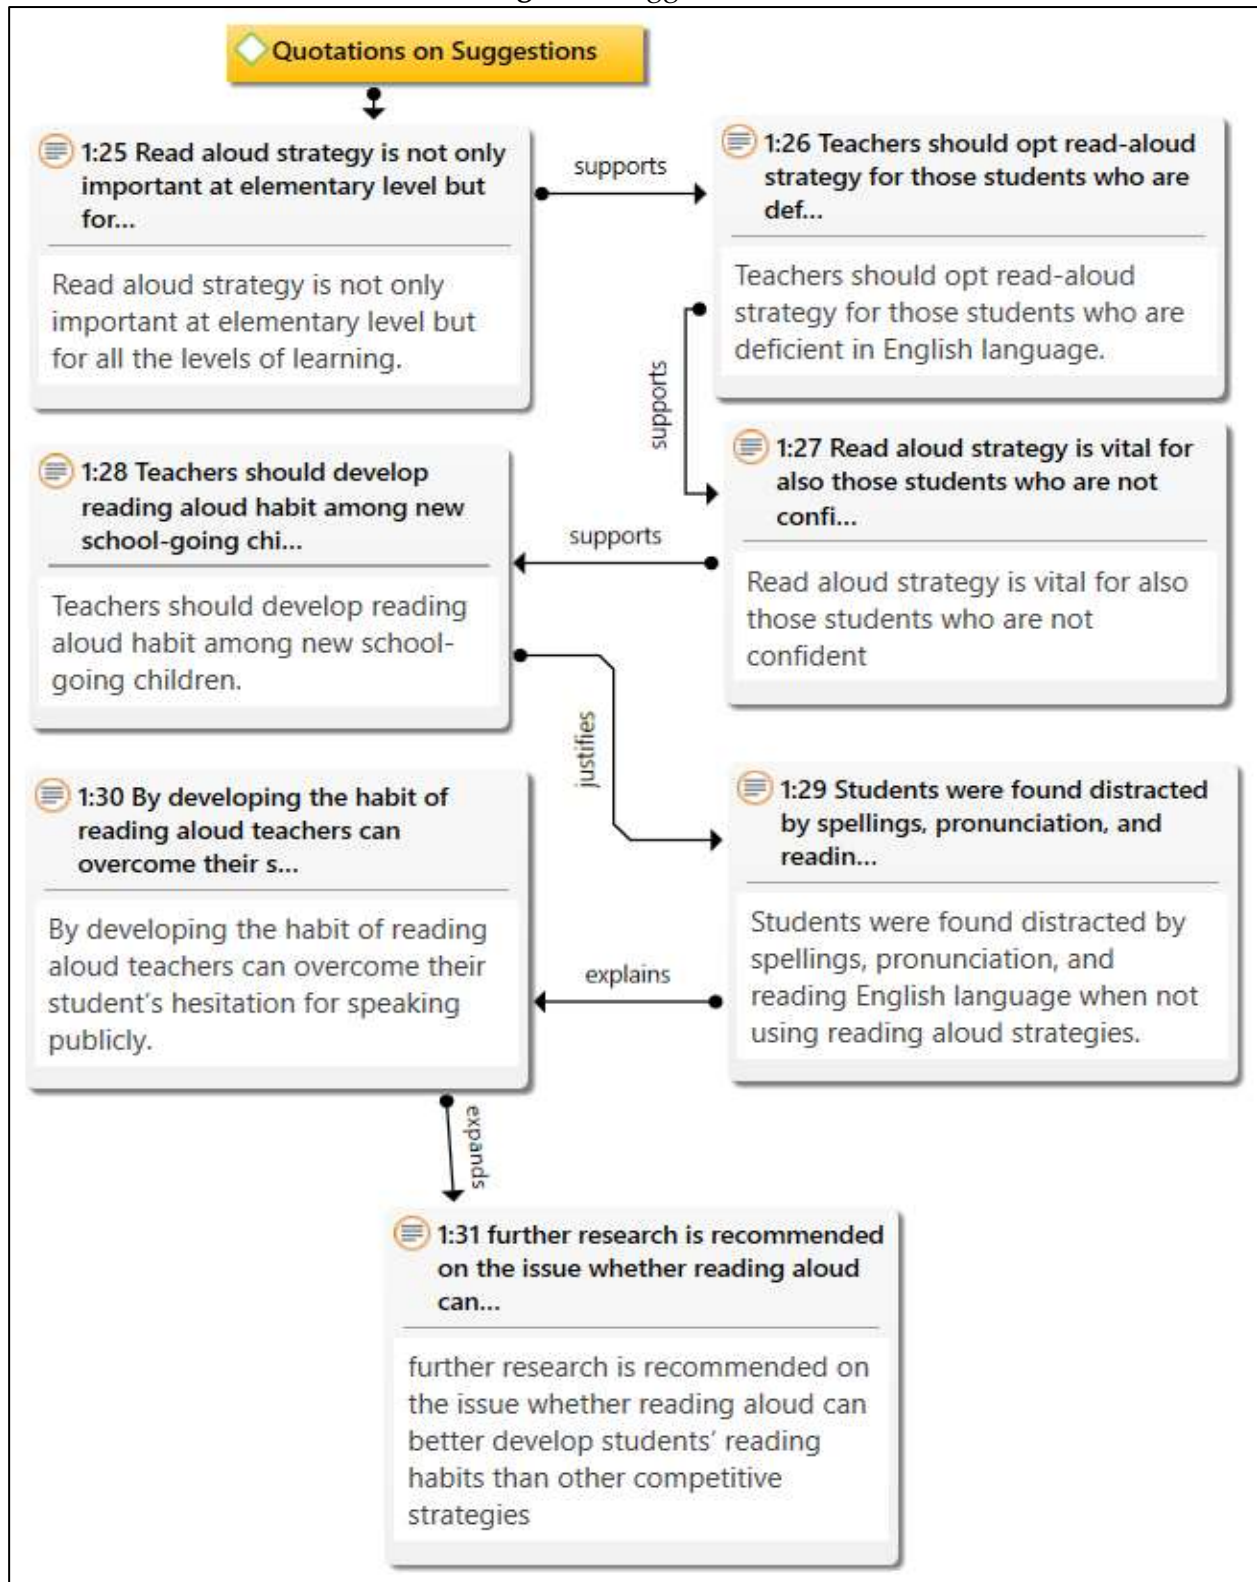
Quotations on Suggestions

1:25 Read aloud strategy is not only important at elementary level but for...

Read aloud strategy is not only important at elementary level but for all the levels of learning.

supports

1:26 Teachers should opt read-aloud strategy for those students who are def...

Teachers should opt read-aloud strategy for those students who are deficient in English language.

supports

1:27 Read aloud strategy is vital for also those students who are not confi...

Read aloud strategy is vital for also those students who are not confident

supports

1:28 Teachers should develop reading aloud habit among new school-going chi...

Teachers should develop reading aloud habit among new school-going children.

justifies

1:29 Students were found distracted by spellings, pronunciation, and readin...

Students were found distracted by spellings, pronunciation, and reading English language when not using reading aloud strategies.

explains

1:30 By developing the habit of reading aloud teachers can overcome their s...

By developing the habit of reading aloud teachers can overcome their student's hesitation for speaking publicly.

expands

1:31 further research is recommended on the issue whether reading aloud can...

further research is recommended on the issue whether reading aloud can better develop students' reading habits than other competitive strategies